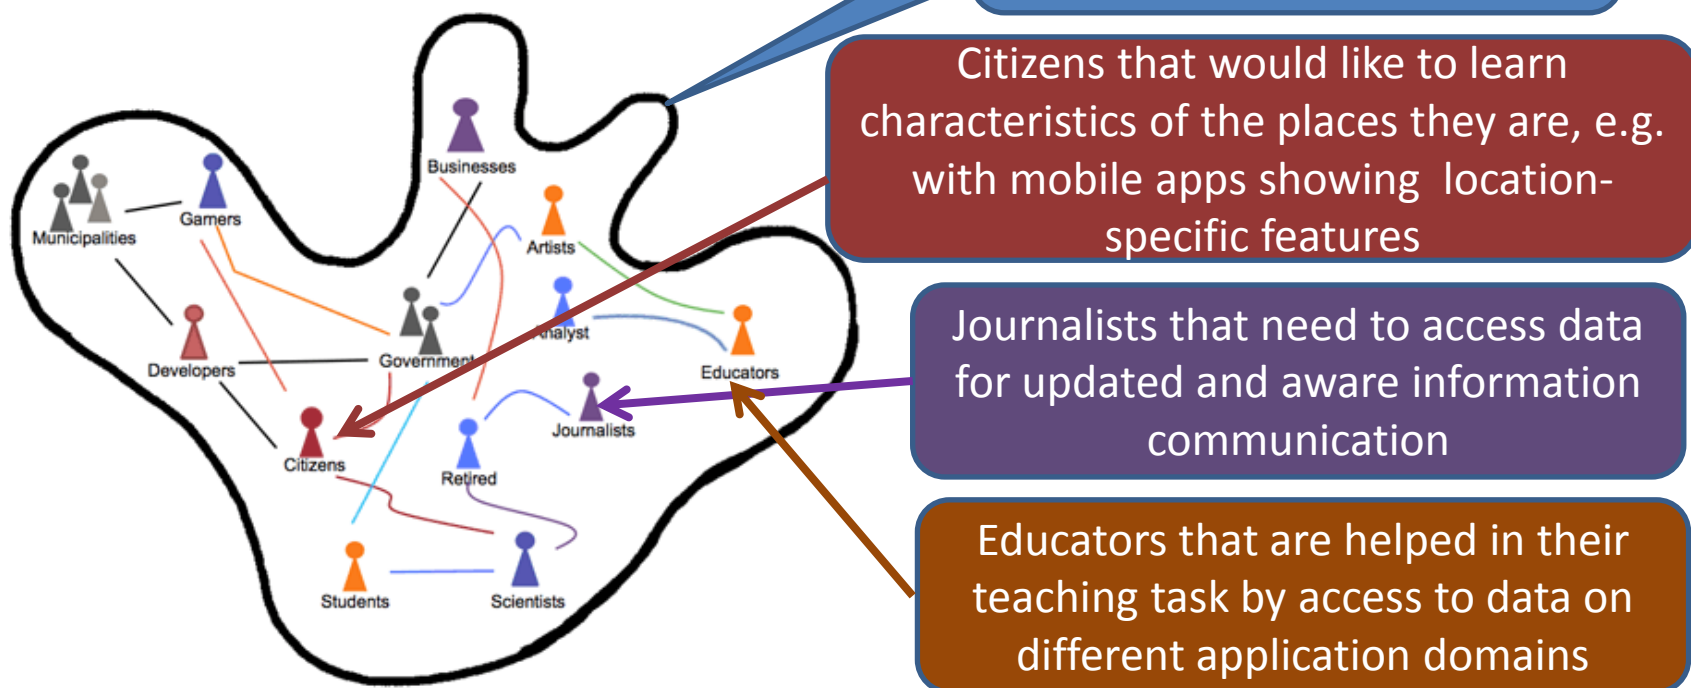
Businesses

Municipalities

Gamers

Artists

Analyst

Developers

Government

Educators

Journalists

Citizens

Retired

Students

Scientists

Citizens that would like to learn characteristics of the places they are, e.g. with mobile apps showing location-specific features

Journalists that need to access data for updated and aware information communication

Educators that are helped in their teaching task by access to data on different application domains